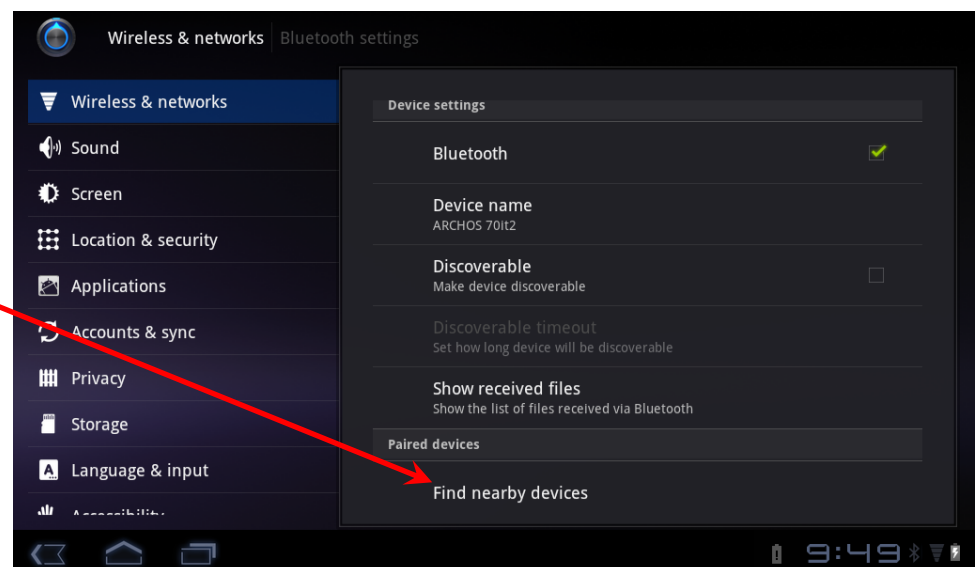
Wireless & networks | Bluetooth settings

Wireless & networks
Sound
Screen
Location & security
Applications
Accounts & sync
Privacy
Storage
Language & input
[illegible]

Device settings

Bluetooth

Device name
ARCHOS 70it2

Discoverable
Make device discoverable

Discoverable timeout
Set how long device will be discoverable

Show received files
Show the list of files received via Bluetooth

Paired devices

Find nearby devices

9:49